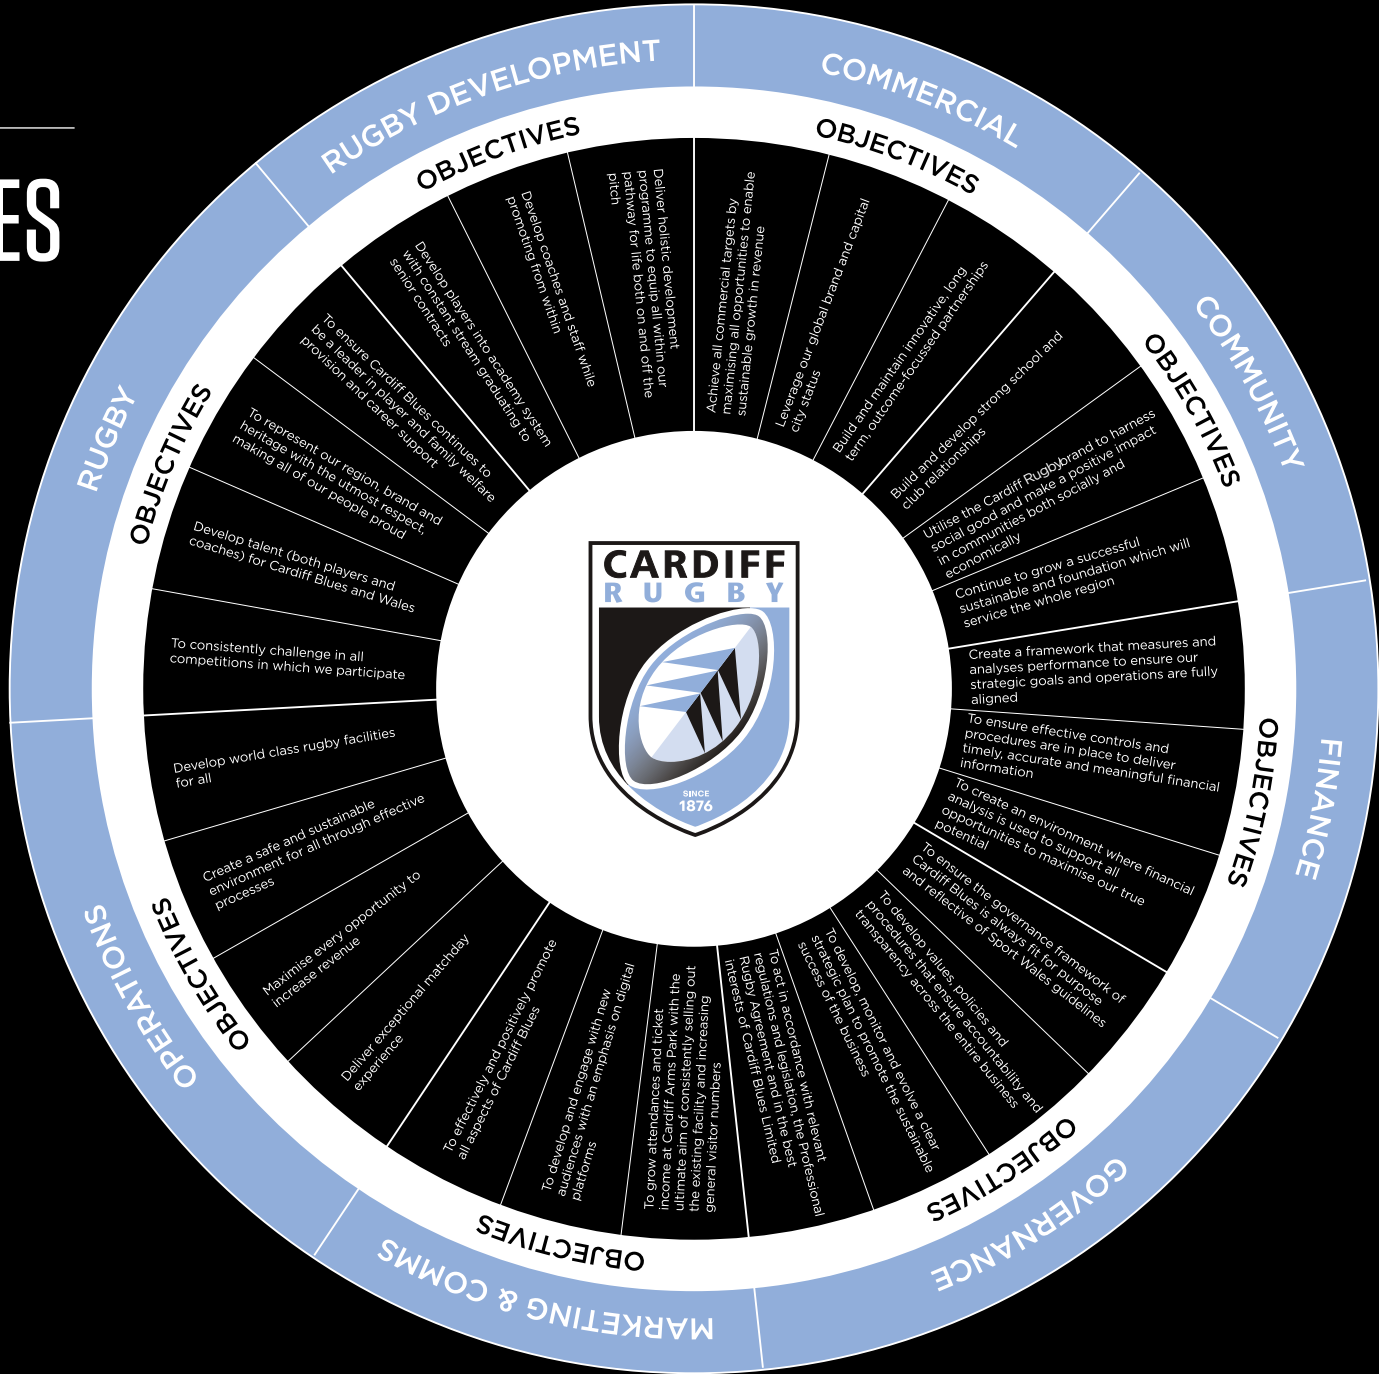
ES

RUGBY DEVELOPMENT
OBJECTIVES

Deliver holistic development programme to equip all within our pathway for life both on and off the pitch

Develop coaches and staff while promoting from within

Develop players into academy system with constant stream graduating to senior contracts

COMMERCIAL
OBJECTIVES

Achieve all commercial targets by maximising all opportunities to enable sustainable growth in revenue

Leverage our global brand and capital city status

Build and maintain innovative, long term, outcome-focussed partnerships

COMMUNITY
OBJECTIVES

Build and develop strong school and club relationships

Utilise the Cardiff Rugby brand to harness social good and make a positive impact in communities both socially and economically

Continue to grow a successful sustainable and foundation which will service the whole region

FINANCE
OBJECTIVES

Create a framework that measures and analyses performance to ensure our strategic goals and operations are fully aligned

To ensure effective controls and procedures are in place to deliver timely, accurate and meaningful financial information

To create an environment where financial analysis is used to support all opportunities to maximise our true potential

GOVERNANCE
OBJECTIVES

To ensure the governance framework of Cardiff Blues is always fit for purpose and reflective of Sport Wales guidelines

To develop values, policies and procedures that ensure accountability and transparency across the entire business

To develop, monitor and evolve a clear strategic plan to promote the sustainable success of the business

To act in accordance with relevant regulations and legislation, the Professional Rugby Agreement and in the best interests of Cardiff Blues Limited

MARKETING & COMMS
OBJECTIVES

To grow attendances and ticket income at Cardiff Arms Park with the ultimate aim of consistently selling out the existing facility and increasing general visitor numbers

To develop and engage with new audiences with an emphasis on digital platforms

To effectively and positively promote all aspects of Cardiff Blues

OPERATIONS
OBJECTIVES

Deliver exceptional matchday experience

Maximise every opportunity to increase revenue

Create a safe and sustainable environment for all through effective processes

Develop world class rugby facilities for all

RUGBY
OBJECTIVES

To consistently challenge in all competitions in which we participate

Develop talent (both players and coaches) for Cardiff Blues and Wales

To represent our region, brand and heritage with the utmost respect, making all of our people proud

To ensure Cardiff Blues continues to be a leader in player and family welfare provision and career support

CARDIFF
RUGBY
SINCE
1876